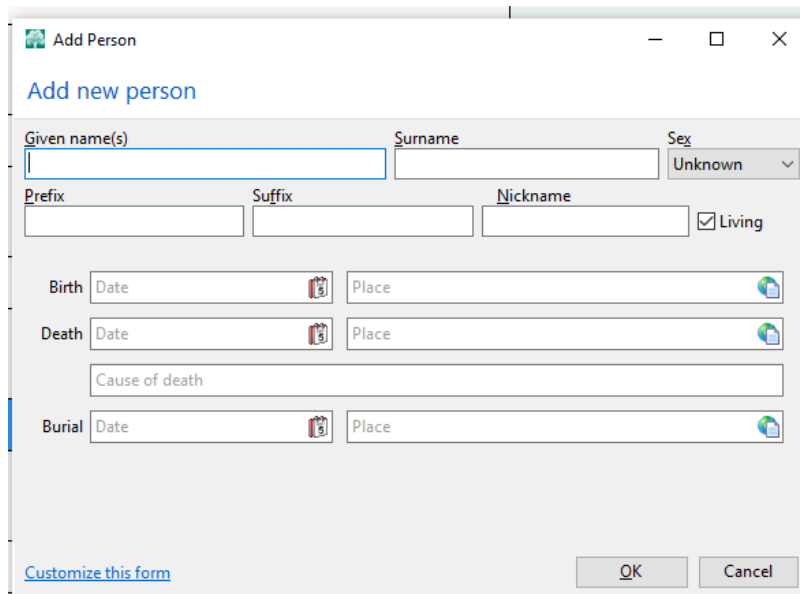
Add Person

Add new person

Given name(s)

Surname

Sex
Unknown

Prefix

Suffix

Nickname

Living

Birth Date Place

Death Date Place

Cause of death

Burial Date Place

Customize this form

OK

Cancel